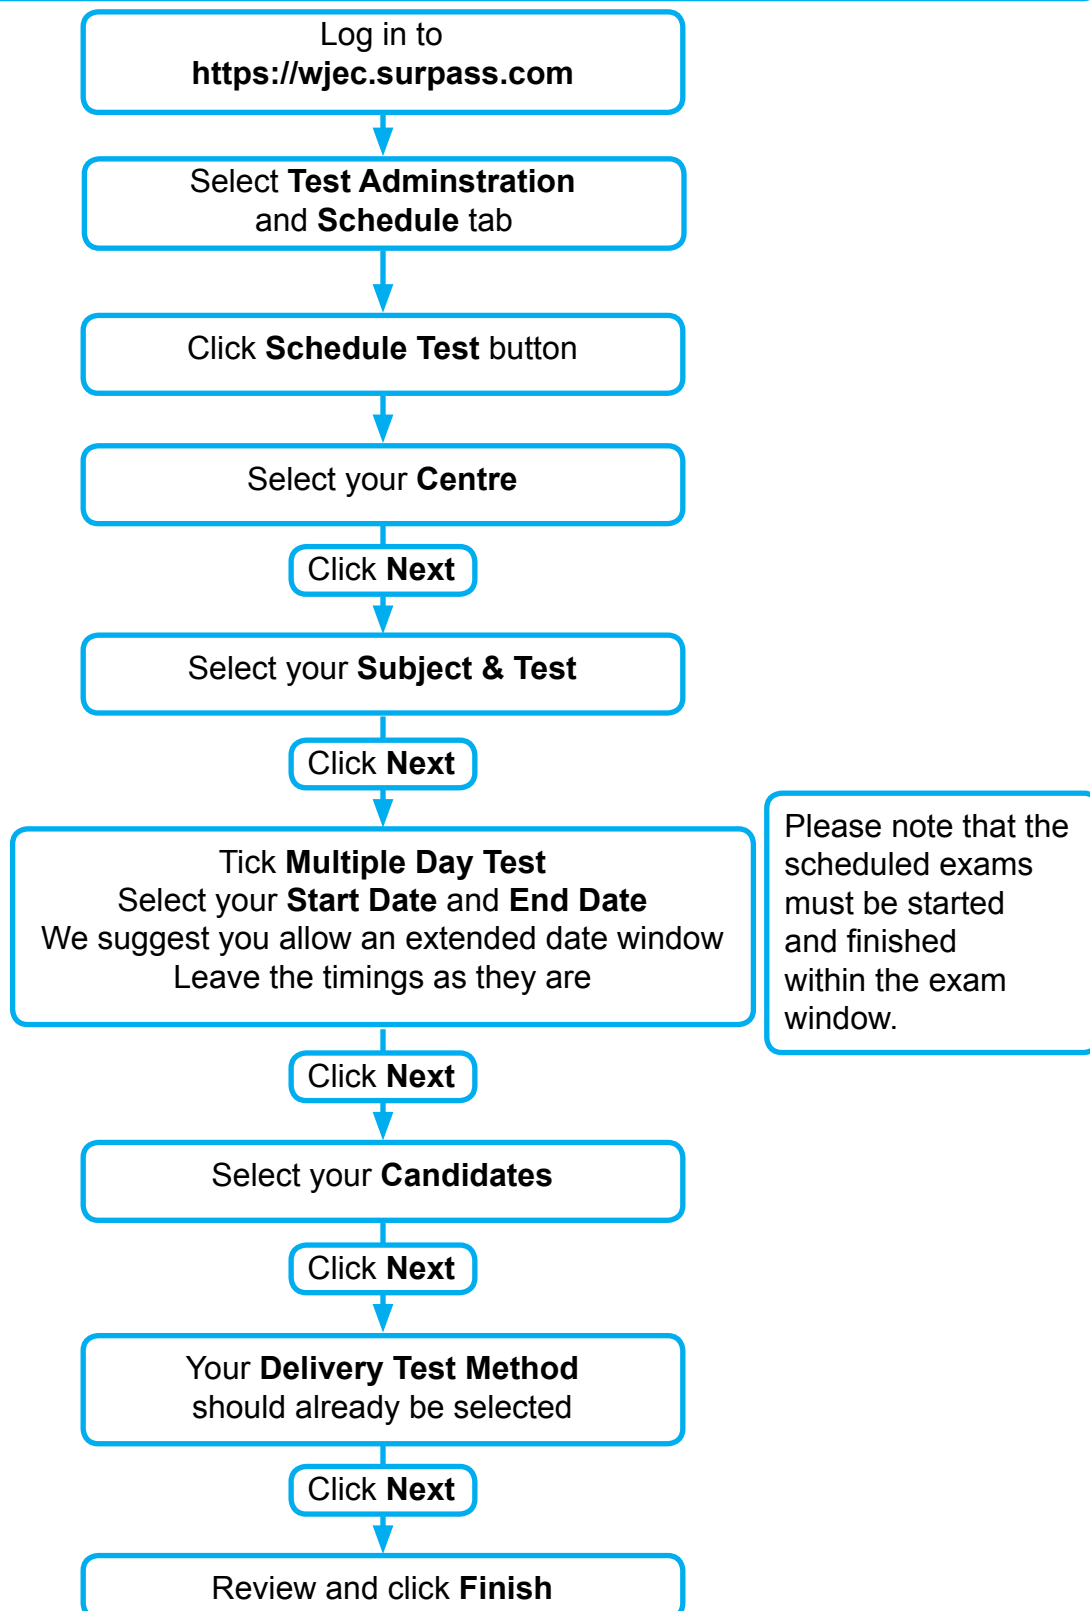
Log in to
https://wjec.surpass.com

Select Test Adminstration and Schedule tab

Click Schedule Test button

Select your Centre

Click Next

Select your Subject & Test

Click Next

Tick Multiple Day Test
Select your Start Date and End Date
We suggest you allow an extended date window
Leave the timings as they are

Please note that the scheduled exams must be started and finished within the exam window.

Click Next

Select your Candidates

Click Next

Your Delivery Test Method should already be selected

Click Next

Review and click Finish